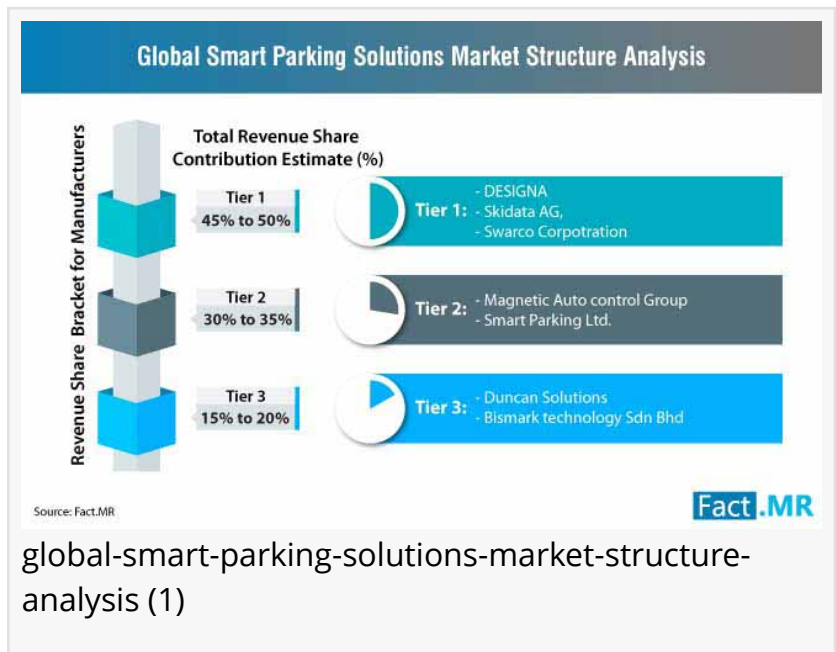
Global Smart Parking Solutions Market Structure Analysis

Revenue Share Bracket for Manufacturers

Total Revenue Share Contribution Estimate (%)

Tier 1
45% to 50%

Tier 1:
- DESIGNA
- Skidata AG,
- Swarco Corpotration

Tier 2
30% to 35%

Tier 2:
- Magnetic Auto control Group
- Smart Parking Ltd.

Tier 3
15% to 20%

Tier 3:
- Duncan Solutions
- Bismark technology Sdn Bhd

Source: Fact.MR

Fact.MR

global-smart-parking-solutions-market-structure-analysis (1)